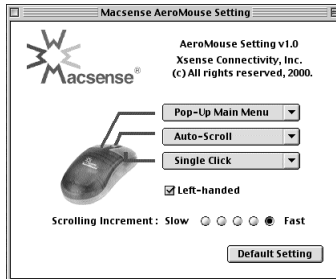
Macsense AeroMouse Setting

Macsense®

AeroMouse Setting v1.0
Xsense Connectivity, Inc.
(c) All rights reserved, 2000.

Pop-Up Main Menu
Auto-Scroll
Single Click

Left-handed

Scrolling Increment : Slow Fast

Default Setting